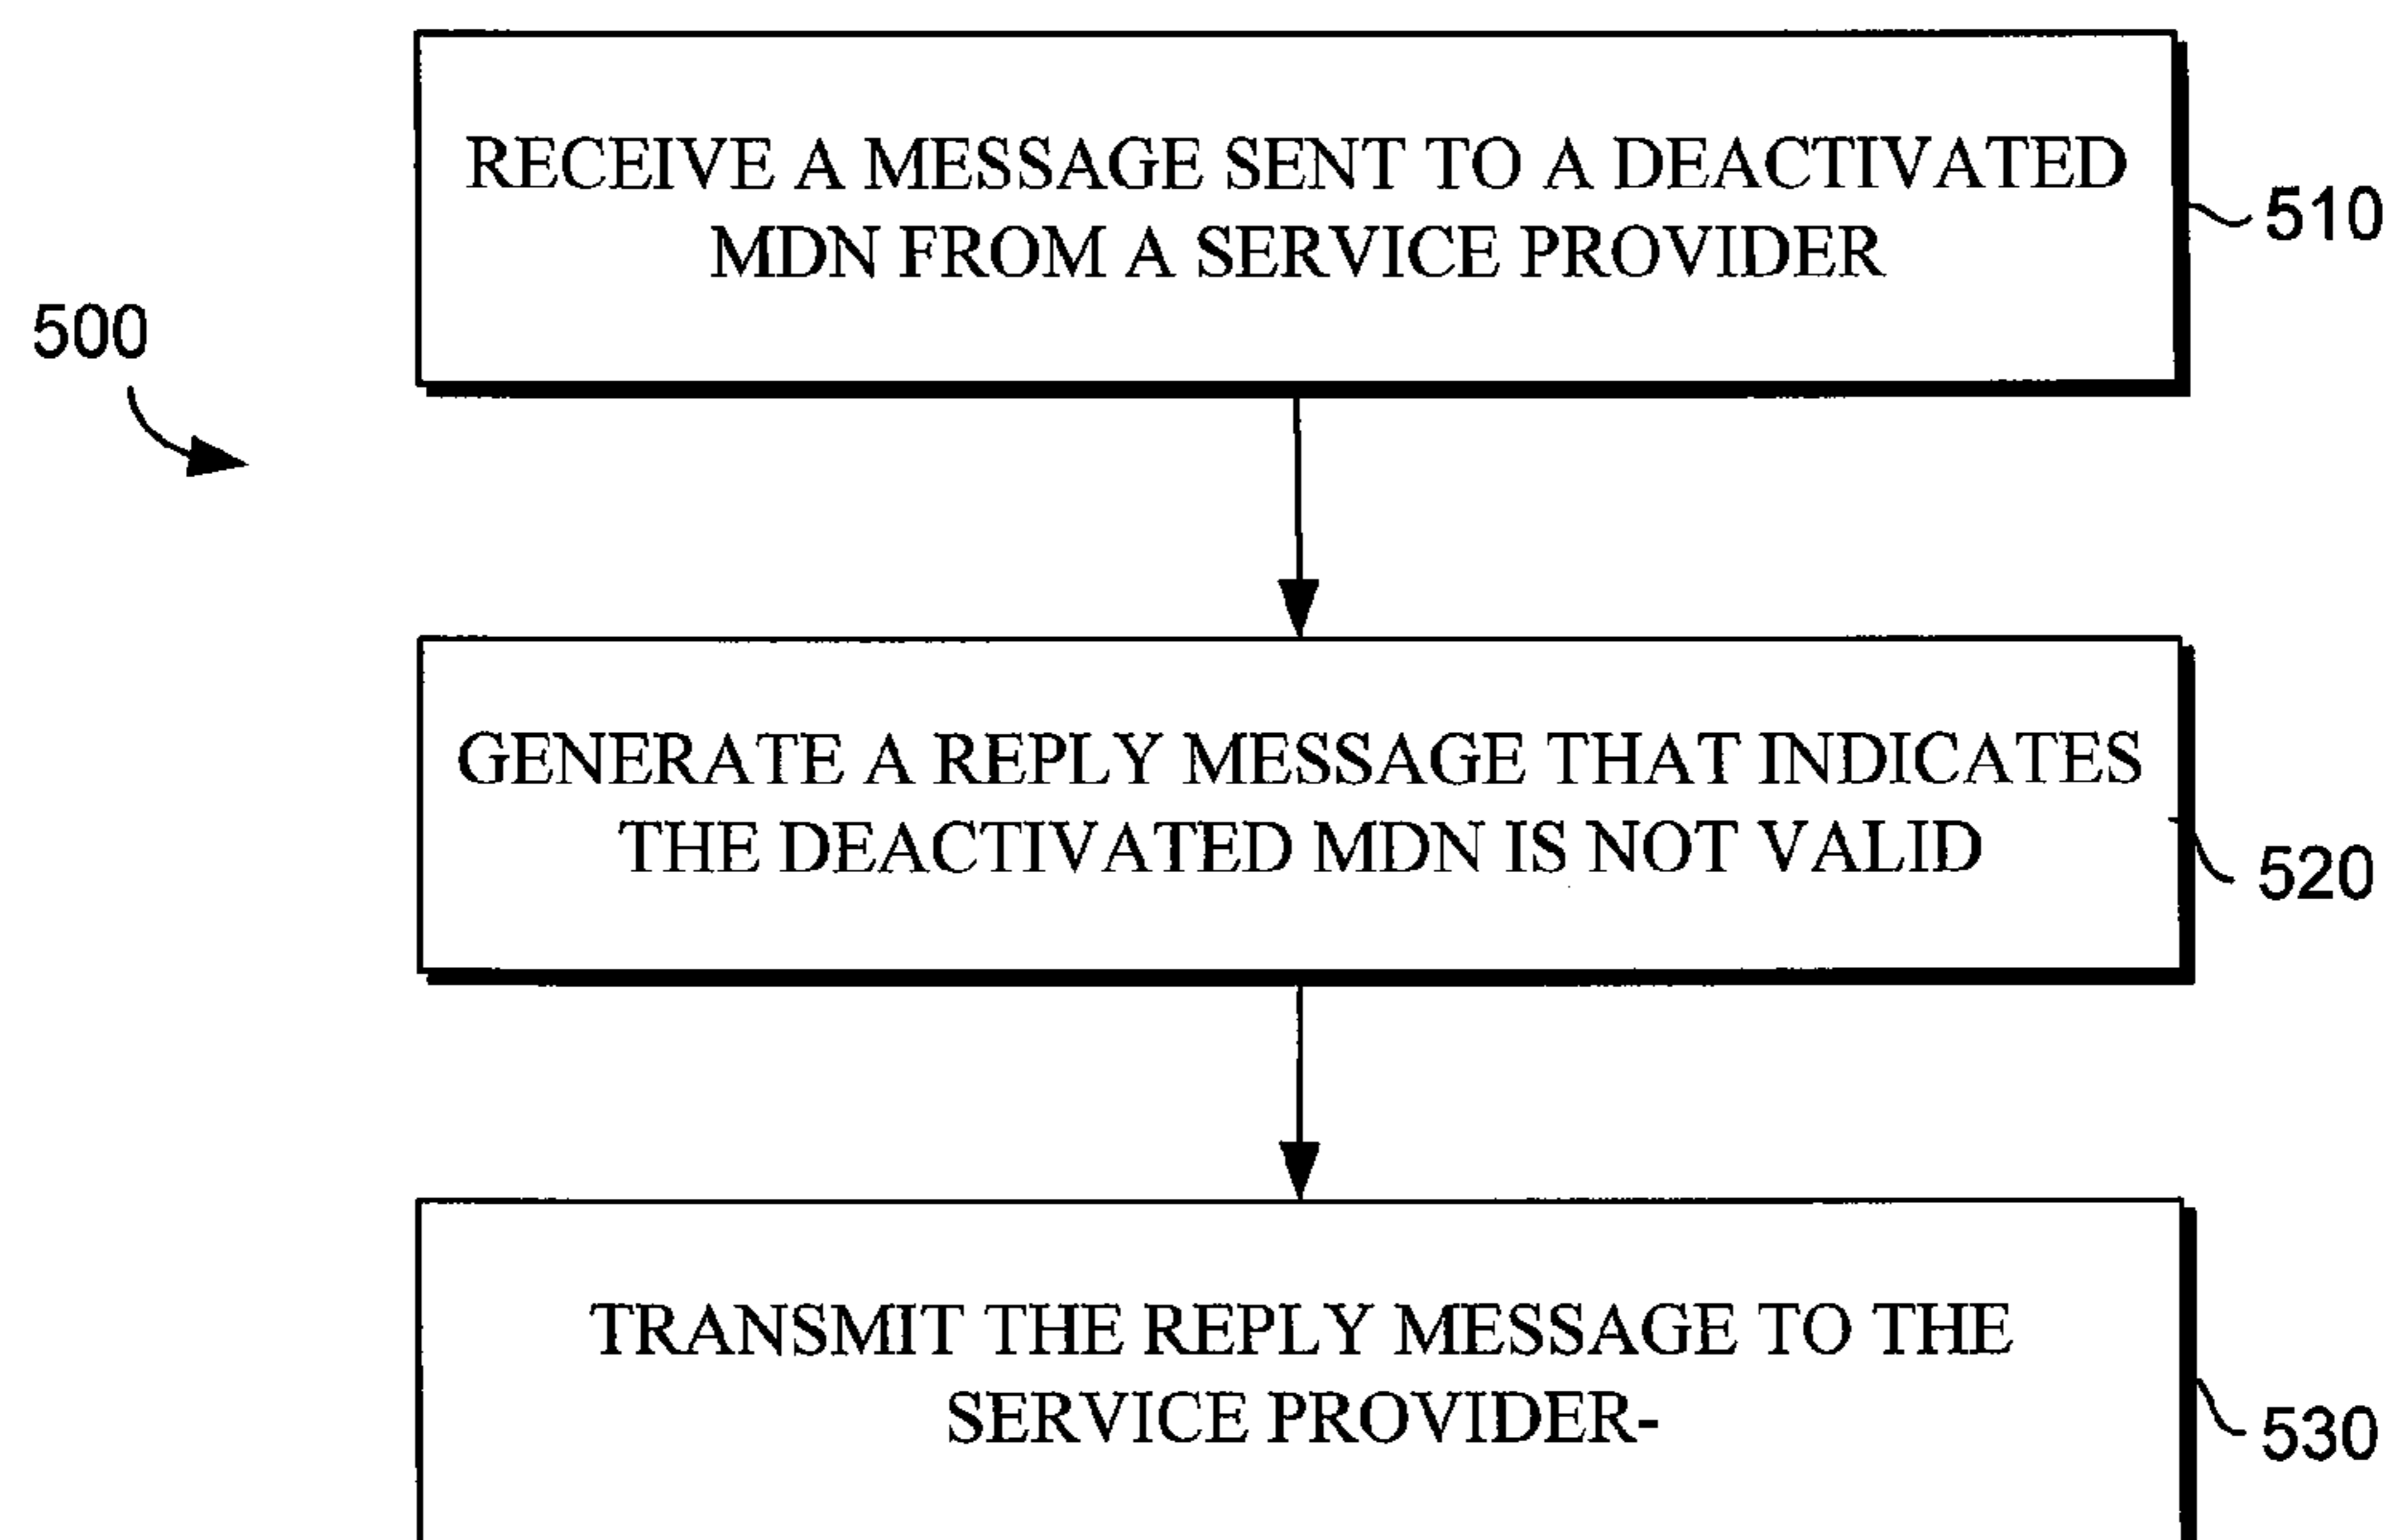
500

RECEIVE A MESSAGE SENT TO A DEACTIVATED MDN FROM A SERVICE PROVIDER

510

GENERATE A REPLY MESSAGE THAT INDICATES THE DEACTIVATED MDN IS NOT VALID

520

TRANSMIT THE REPLY MESSAGE TO THE SERVICE PROVIDER-

530